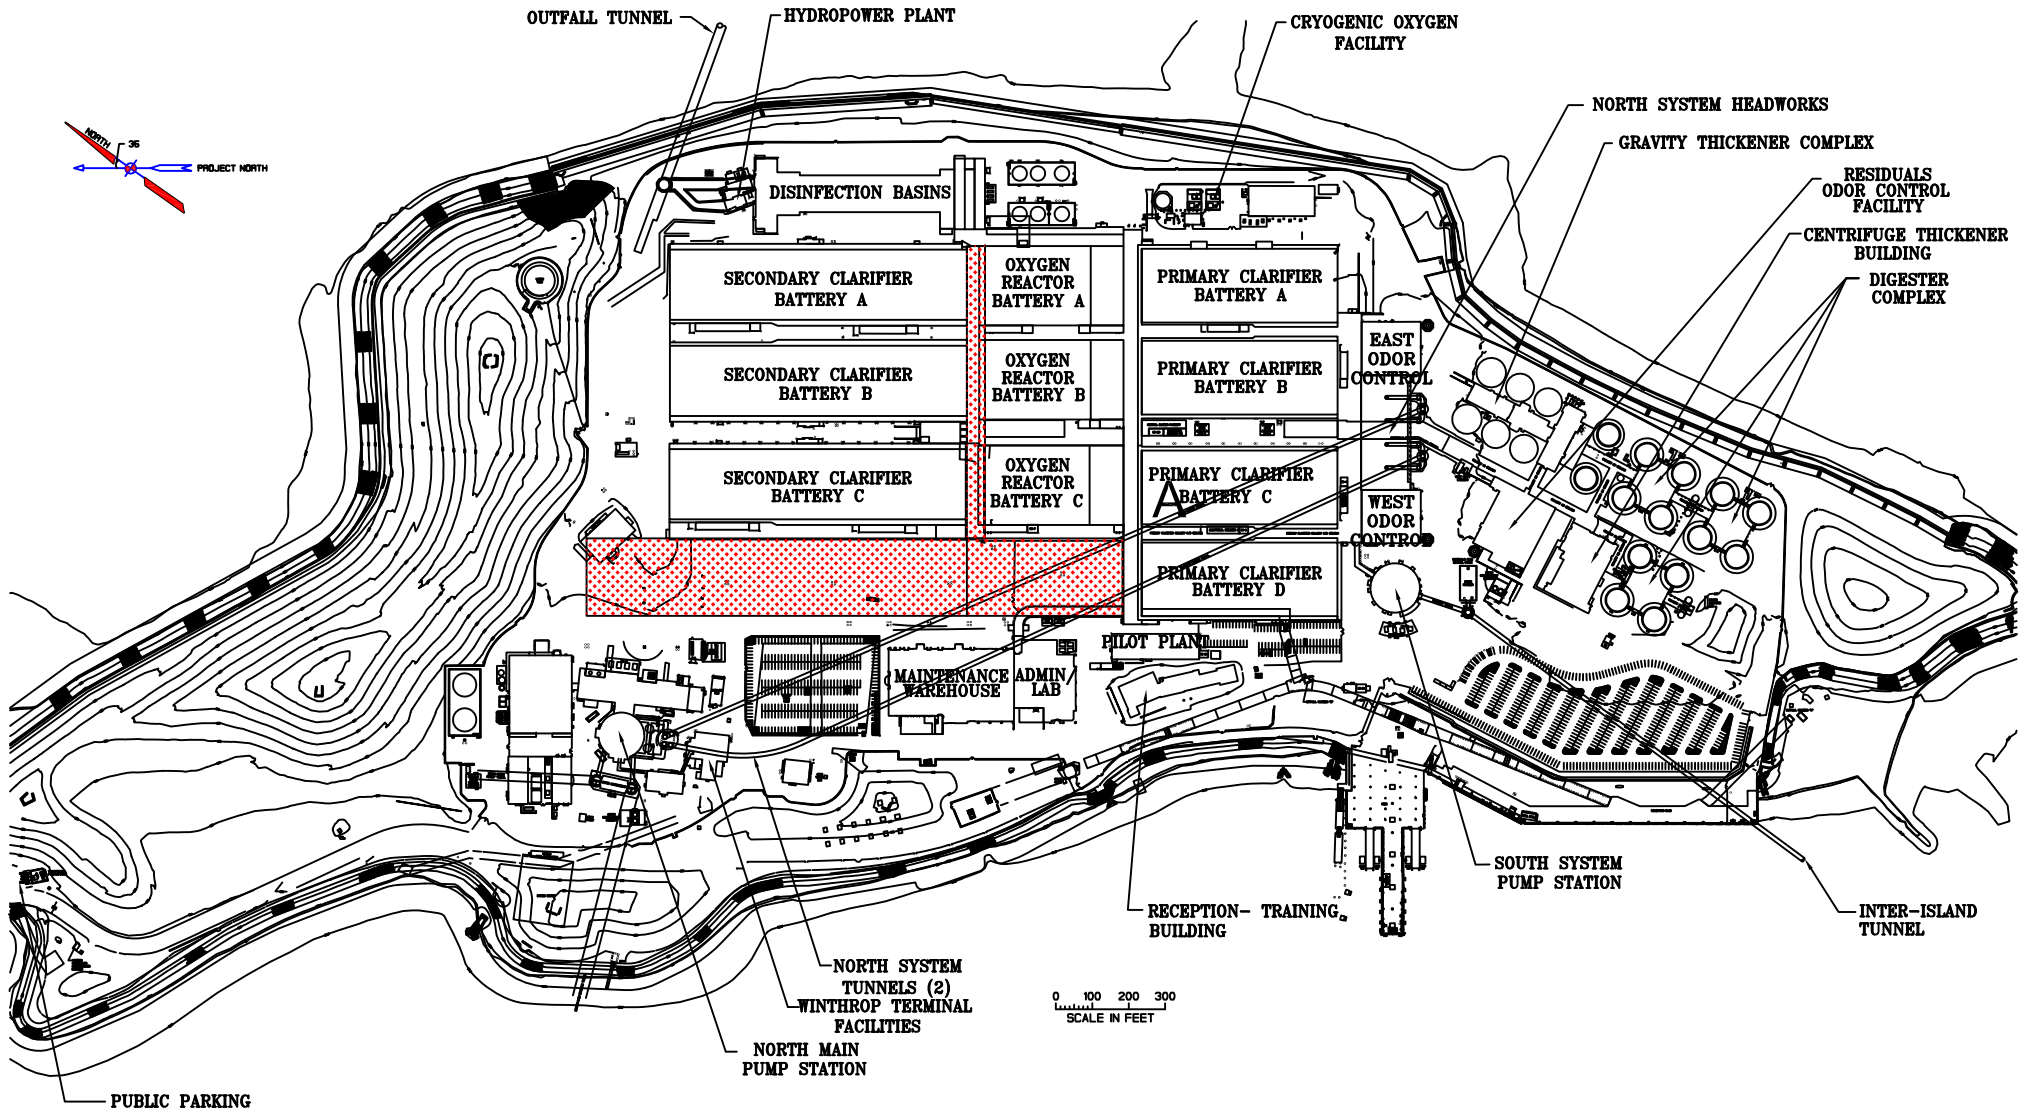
OUTFALL TUNNEL

HYDROPOWER PLANT

CRYOGENIC OXYGEN FACILITY

NORTH SYSTEM HEADWORKS

GRAVITY THICKENER COMPLEX

RESIDUALS ODOR CONTROL FACILITY

CENTRIFUGE THICKENER BUILDING

DIGESTER COMPLEX

NORTH

35

PROJECT NORTH

DISINFECTION BASINS

SECONDARY CLARIFIER BATTERY A

OXYGEN REACTOR BATTERY A

PRIMARY CLARIFIER BATTERY A

SECONDARY CLARIFIER BATTERY B

OXYGEN REACTOR BATTERY B

PRIMARY CLARIFIER BATTERY B

EAST ODOR CONTROL

SECONDARY CLARIFIER BATTERY C

OXYGEN REACTOR BATTERY C

PRIMARY CLARIFIER BATTERY C

A

WEST ODOR CONTROL

PRIMARY CLARIFIER BATTERY D

PILOT PLANT

MAINTENANCE WAREHOUSE

ADMIN/ LAB

SOUTH SYSTEM PUMP STATION

RECEPTION- TRAINING BUILDING

INTER-ISLAND TUNNEL

NORTH SYSTEM TUNNELS (2)

WINTHROP TERMINAL FACILITIES

0 100 200 300
SCALE IN FEET

NORTH MAIN PUMP STATION

PUBLIC PARKING